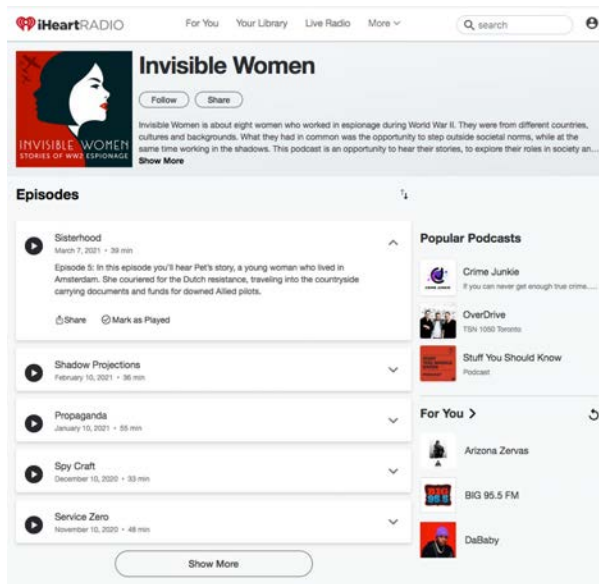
iHeartRADIO For You Your Library Live Radio More search

INVISIBLE WOMEN STORIES OF WW2 ESPIONAGE

Invisible Women

Follow Share

Invisible Women is about eight women who worked in espionage during World War II. They were from different countries, cultures and backgrounds. What they had in common was the opportunity to step outside societal norms, while at the same time working in the shadows. This podcast is an opportunity to hear their stories, to explore their roles in society an...
Show More

Episodes

Sisterhood
March 7, 2021 • 39 min

Episode 5: In this episode you'll hear Pet's story, a young woman who lived in Amsterdam. She couriered for the Dutch resistance, traveling into the countryside carrying documents and funds for downed Allied pilots.

Share Mark as Played

Shadow Projections
February 10, 2021 • 36 min

Propaganda
January 10, 2021 • 55 min

Spy Craft
December 10, 2020 • 33 min

Service Zero
November 10, 2020 • 48 min

Show More

Popular Podcasts

Crime Junkie
If you can never get enough true crime...

OverDrive
TSN 1050 Toronto

Stuff You Should Know
Podcast

For You >

Arizona Zervas

BIG 95.5 FM

DaBaby